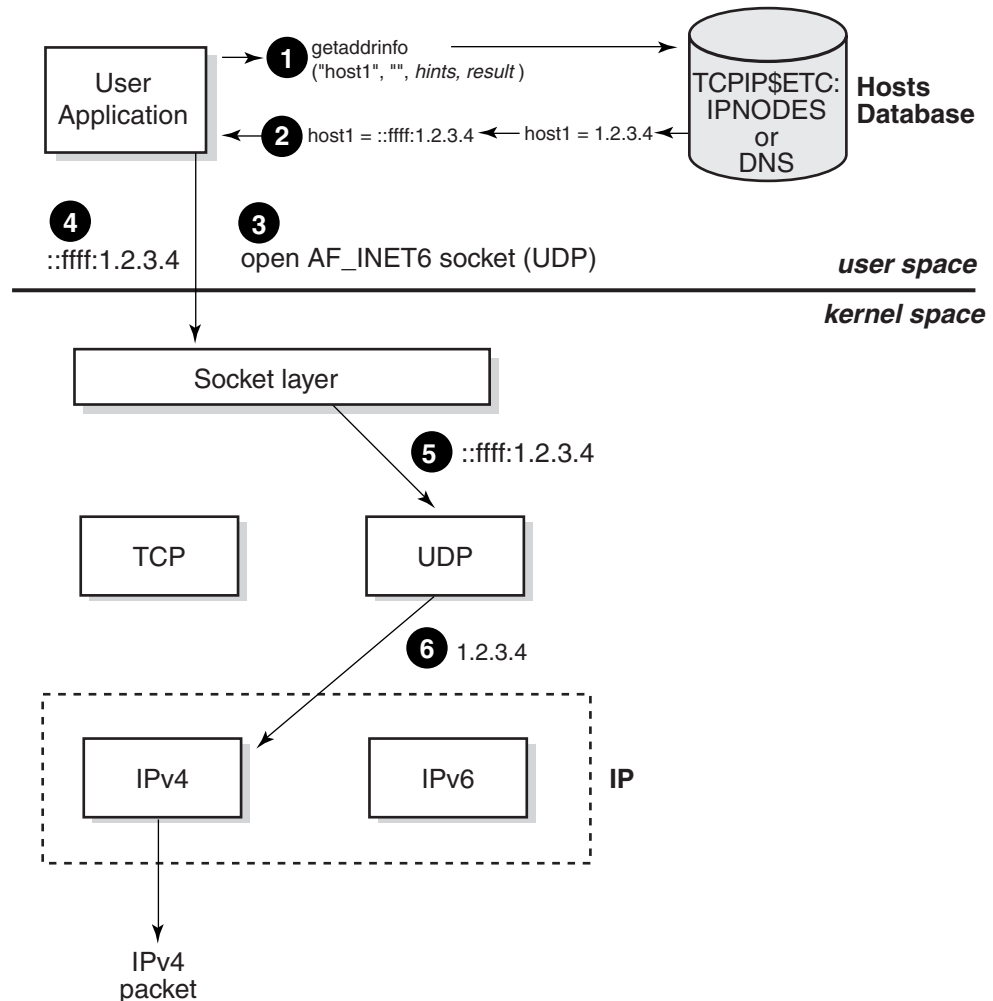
User Application

1 getaddrinfo ("host1", "", *hints, result* )

TCPIP$ETC: IPNODES or DNS

**Hosts Database**

2 host1 = ::ffff:1.2.3.4

host1 = 1.2.3.4

4 ::ffff:1.2.3.4

3 open AF_INET6 socket (UDP)

***user space***

***kernel space***

Socket layer

5 ::ffff:1.2.3.4

TCP

UDP

6 1.2.3.4

IPv4

IPv6

**IP**

IPv4 packet